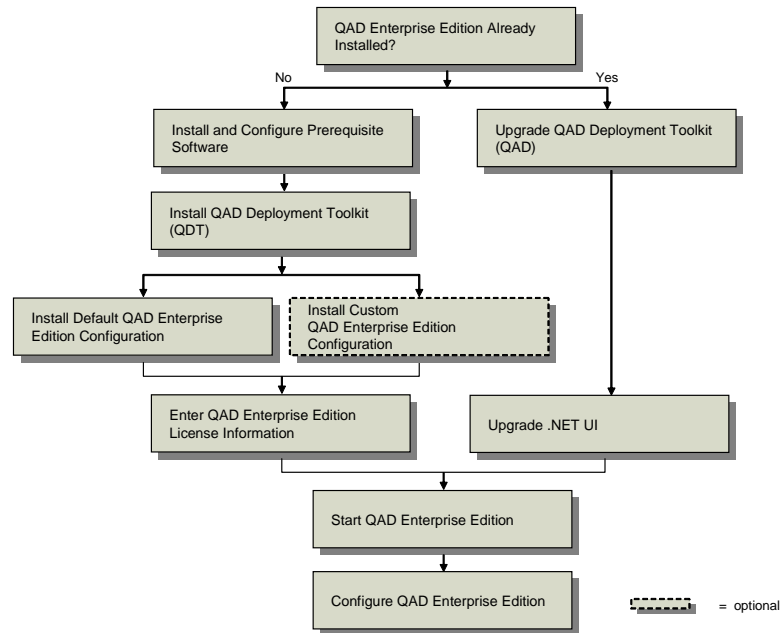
QAD Enterprise Edition Already Installed?

No

Yes

Install and Configure Prerequisite Software

Upgrade QAD Deployment Toolkit (QAD)

Install QAD Deployment Toolkit (QDT)

Install Default QAD Enterprise Edition Configuration

Install Custom QAD Enterprise Edition Configuration

Enter QAD Enterprise Edition License Information

Upgrade .NET UI

Start QAD Enterprise Edition

Configure QAD Enterprise Edition

= optional